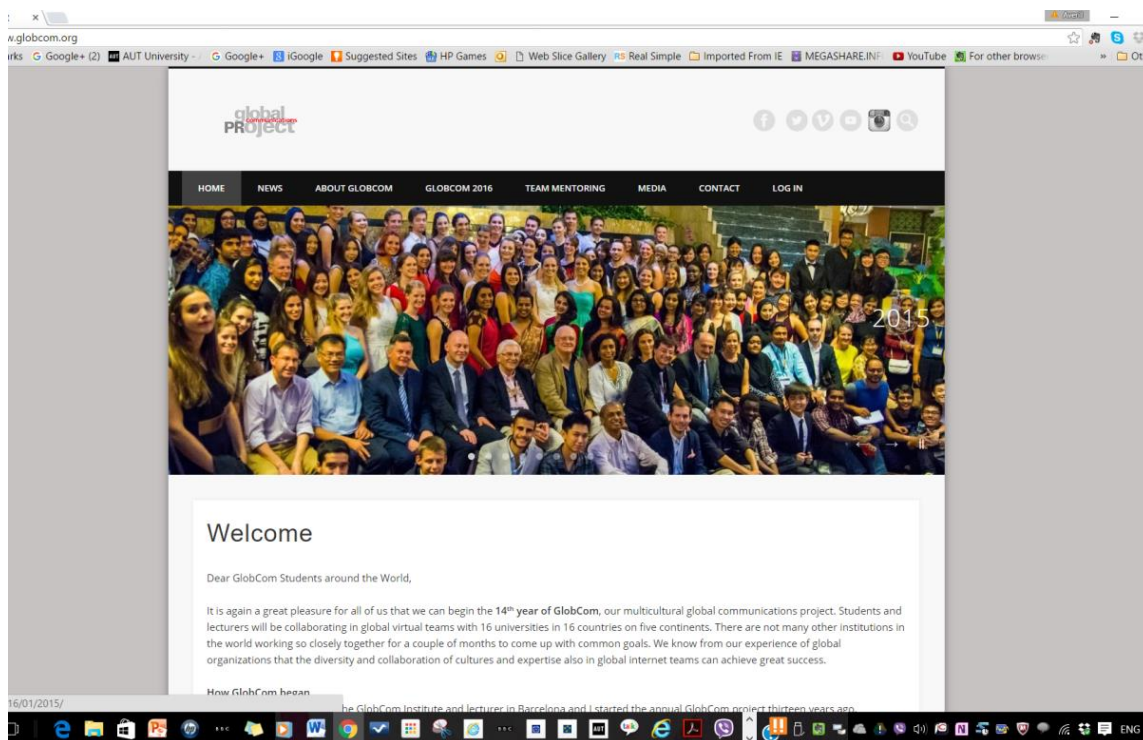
w.globcom.org

rks G Google+ (2) AUT University - G Google+ iGoogle Suggested Sites HP Games Web Slice Gallery Real Simple Imported From IE MEGASHARE.INF YouTube For other browse » Ot

global communications PROJECT

HOME NEWS ABOUT GLOBCOM GLOBCOM 2016 TEAM MENTORING MEDIA CONTACT LOG IN

2015

Welcome

Dear GlobCom Students around the World,

It is again a great pleasure for all of us that we can begin the 14$^{th}$ year of GlobCom, our multicultural global communications project. Students and lecturers will be collaborating in global virtual teams with 16 universities in 16 countries on five continents. There are not many other institutions in the world working so closely together for a couple of months to come up with common goals. We know from our experience of global organizations that the diversity and collaboration of cultures and expertise also in global internet teams can achieve great success.

How GlobCom began

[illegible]he GlobCom Institute and lecturer in Barcelona and I started the annual GlobCom project thirteen years ago.

16/01/2015/

ENG